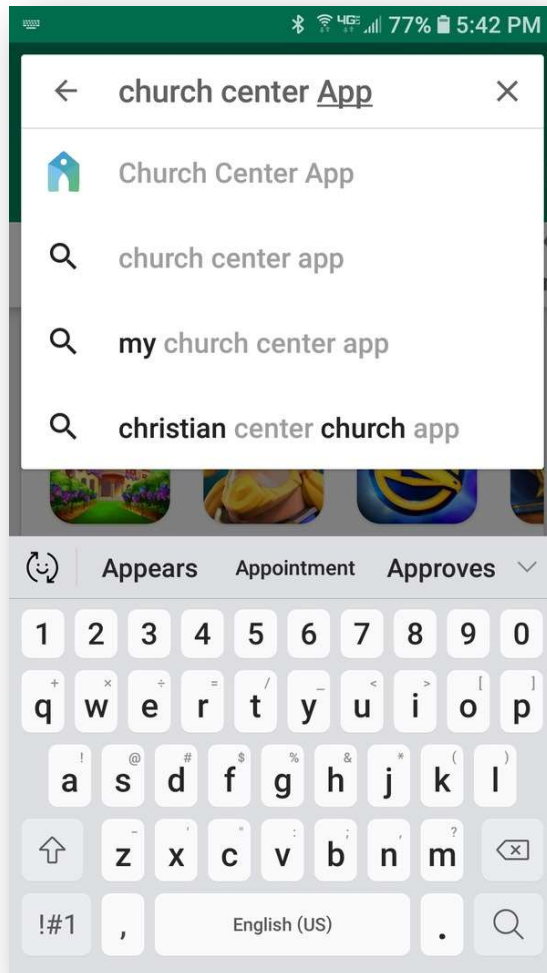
4G 77% 5:42 PM

church center App

Church Center App

church center app

my church center app

christian center church app

Appears Appointment Approves

1 2 3 4 5 6 7 8 9 0

+ × ÷ = / _ < > [ ]
q w e r t y u i o p

! @ # $ % & * ( )
a s d f g h j k l

- ' " : ; , ?
z x c v b n m

!#1 , English (US) .